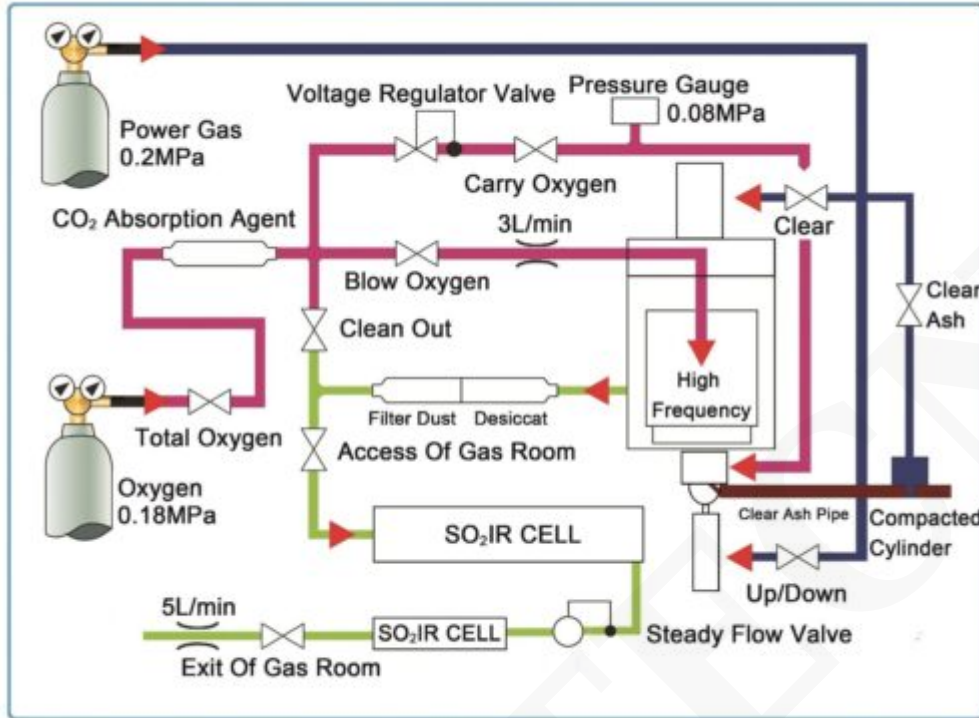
Power Gas
0.2MPa

Voltage Regulator Valve

Pressure Gauge
0.08MPa

Carry Oxygen

$CO_2$ Absorption Agent

3L/min

Clear

Blow Oxygen

Clear
Ash

Clean Out

High
Frequency

Filter Dust Desiccat

Total Oxygen

Access Of Gas Room

Oxygen
0.18MPa

Clear Ash Pipe

Compacted
Cylinder

$SO_2$IR CELL

Up/Down

5L/min

$SO_2$IR CELL

Steady Flow Valve

Exit Of Gas Room